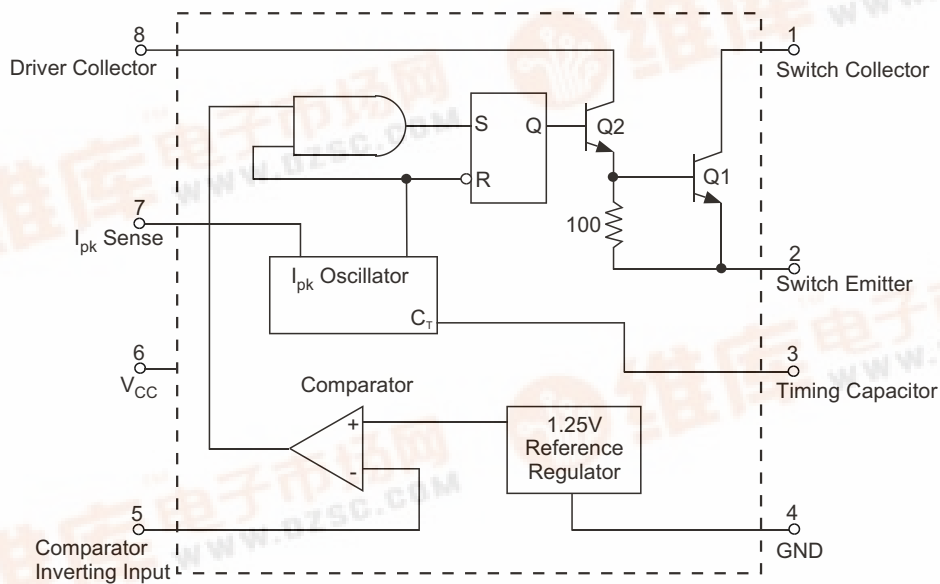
8
Driver Collector

1
Switch Collector

S
Q
R
Q2
Q1

7
$I_{pk}$ Sense

100

$I_{pk}$ Oscillator

$C_T$

2
Switch Emitter

6
$V_{CC}$

Comparator

3
Timing Capacitor

+
-

1.25V
Reference
Regulator

5
Comparator
Inverting Input

4
GND

WWW.DZSC.COM